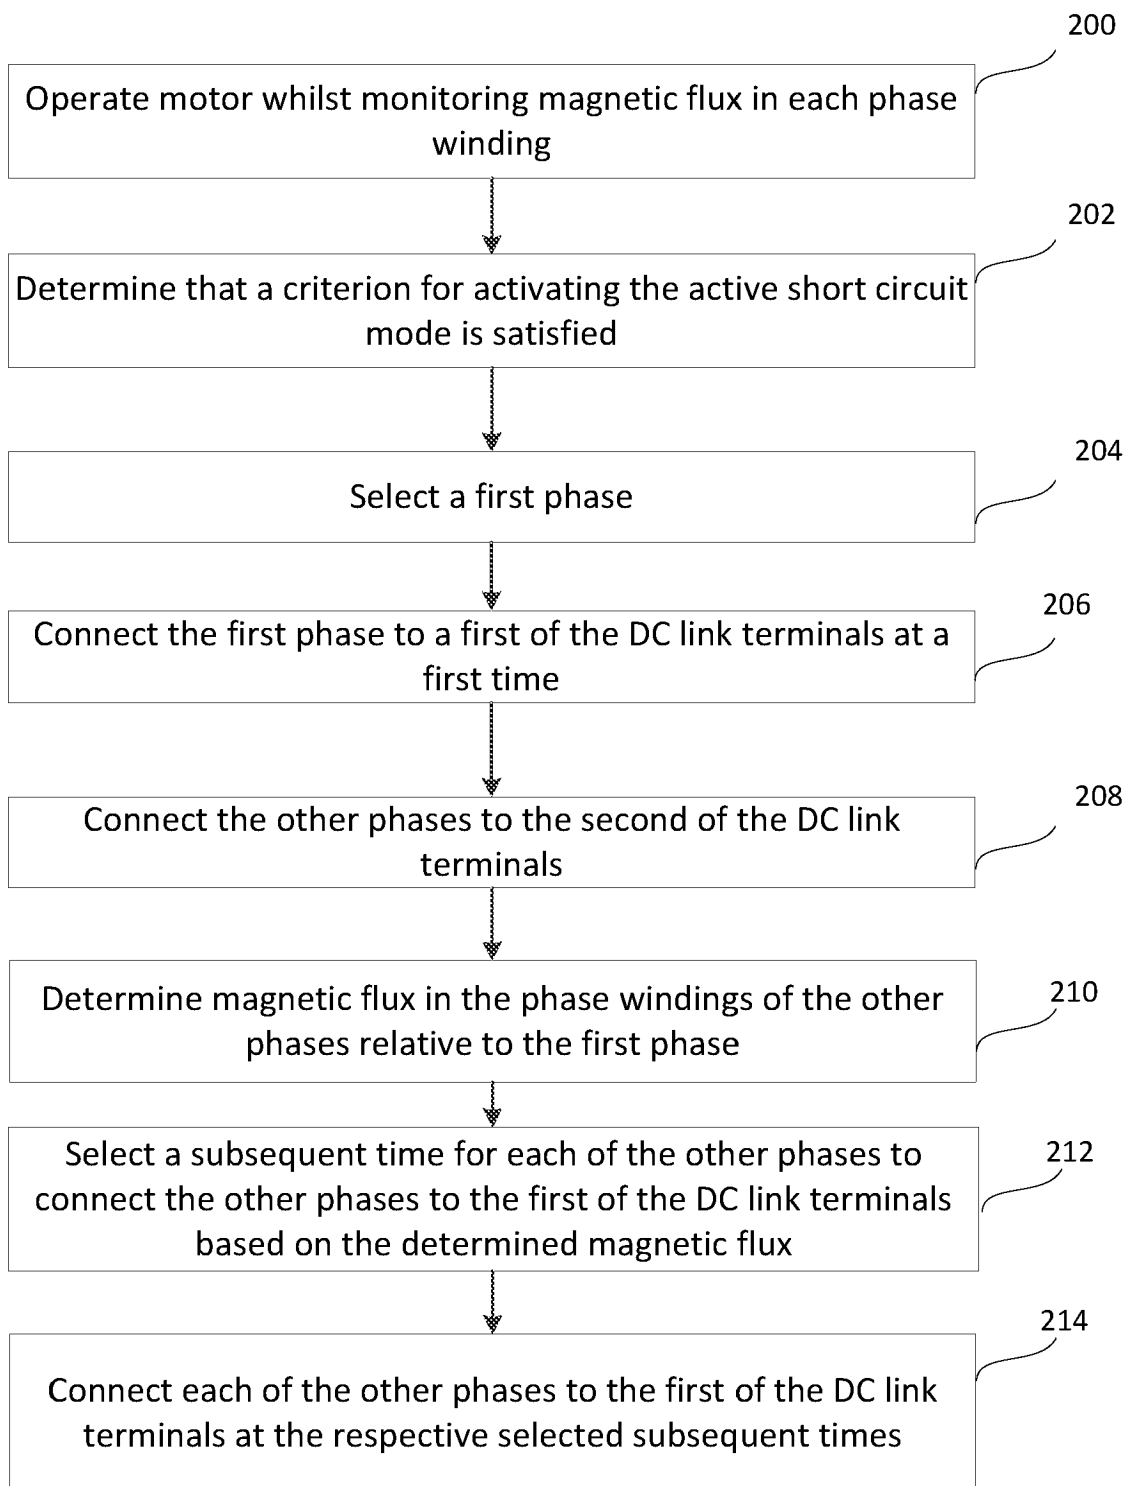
200

Operate motor whilst monitoring magnetic flux in each phase winding

202

Determine that a criterion for activating the active short circuit mode is satisfied

204

Select a first phase

206

Connect the first phase to a first of the DC link terminals at a first time

208

Connect the other phases to the second of the DC link terminals

210

Determine magnetic flux in the phase windings of the other phases relative to the first phase

212

Select a subsequent time for each of the other phases to connect the other phases to the first of the DC link terminals based on the determined magnetic flux

214

Connect each of the other phases to the first of the DC link terminals at the respective selected subsequent times